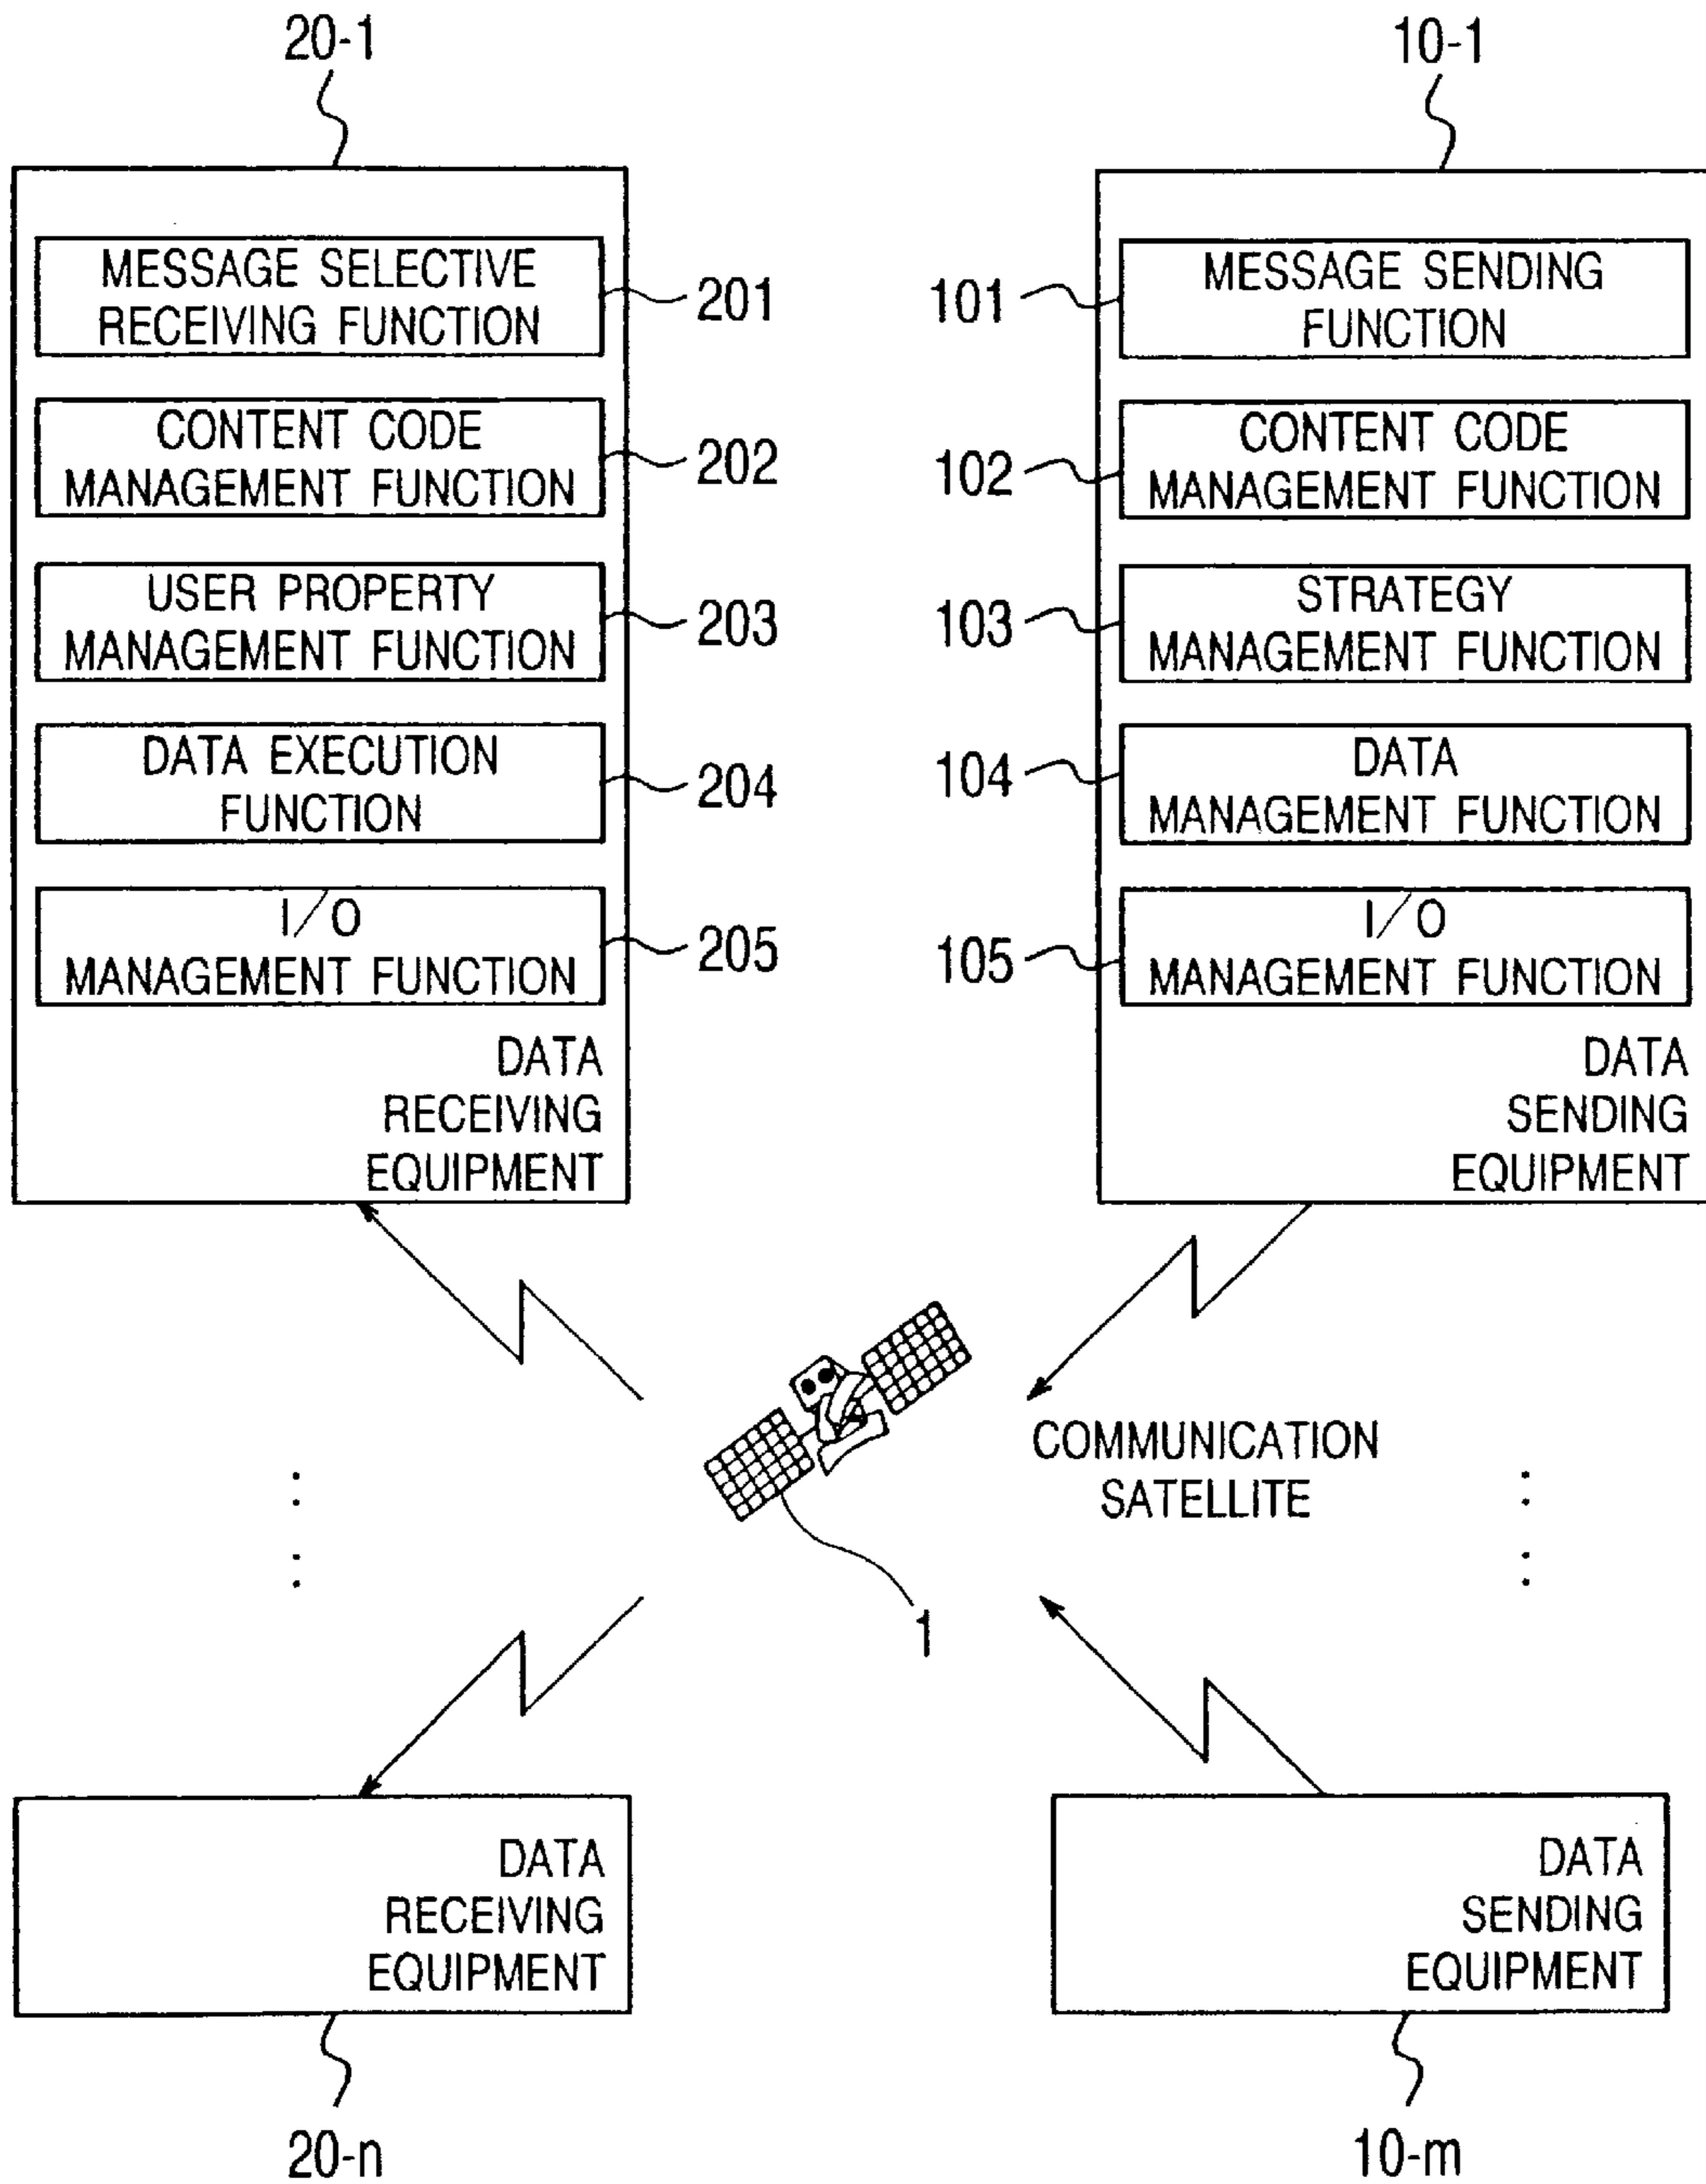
20-1

10-1

MESSAGE SELECTIVE RECEIVING FUNCTION

201

CONTENT CODE MANAGEMENT FUNCTION

202

USER PROPERTY MANAGEMENT FUNCTION

203

DATA EXECUTION FUNCTION

204

I/O MANAGEMENT FUNCTION

205

DATA RECEIVING EQUIPMENT

101

MESSAGE SENDING FUNCTION

102

CONTENT CODE MANAGEMENT FUNCTION

103

STRATEGY MANAGEMENT FUNCTION

104

DATA MANAGEMENT FUNCTION

105

I/O MANAGEMENT FUNCTION

DATA SENDING EQUIPMENT

COMMUNICATION SATELLITE

1

DATA RECEIVING EQUIPMENT

DATA SENDING EQUIPMENT

20-n

10-m